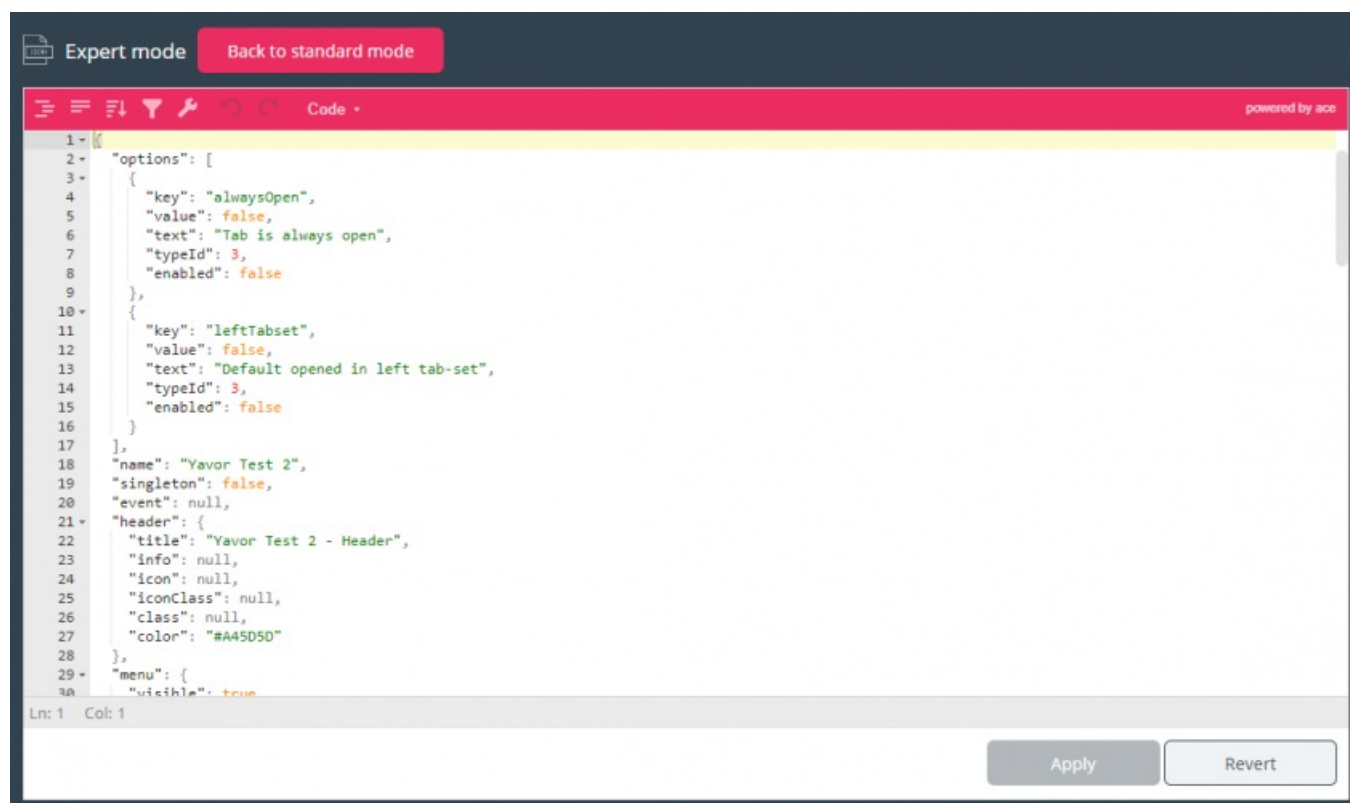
Expert mode Back to standard mode

Code ▾ powered by ace

1 {
2 "options": [
3 {
4 "key": "alwaysOpen",
5 "value": false,
6 "text": "Tab is always open",
7 "typeId": 3,
8 "enabled": false
9 },
10 {
11 "key": "leftTabset",
12 "value": false,
13 "text": "Default opened in left tab-set",
14 "typeId": 3,
15 "enabled": false
16 }
17 ],
18 "name": "Yavor Test 2",
19 "singleton": false,
20 "event": null,
21 "header": {
22 "title": "Yavor Test 2 - Header",
23 "info": null,
24 "icon": null,
25 "iconClass": null,
26 "class": null,
27 "color": "#A45D5D"
28 },
29 "menu": {
30 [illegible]

Ln: 1 Col: 1

Apply Revert